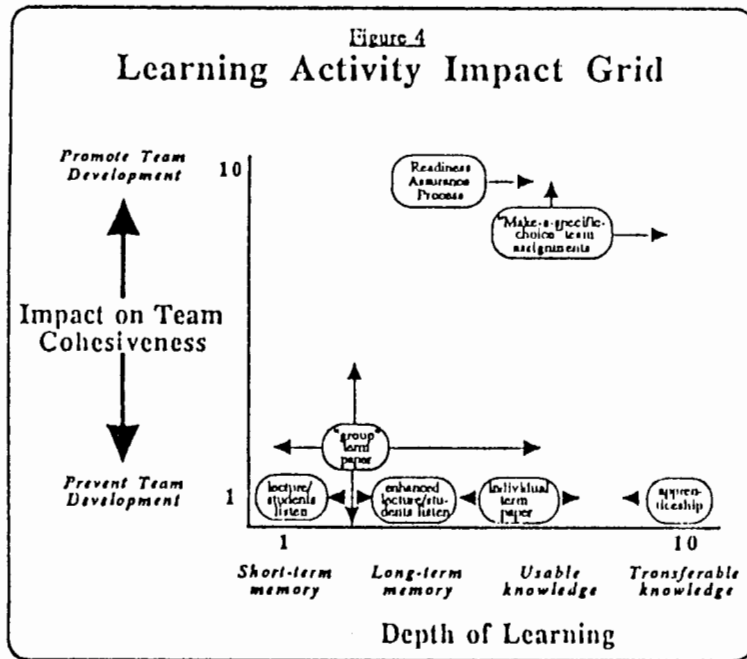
Figure 4

Learning Activity Impact Grid

Promote Team Development

10

Readiness Assurance Process

Make-a-specific-choice team assignments

Impact on Team Cohesiveness

"group" term paper

Prevent Team Development

1

lecture/ students listen

enhanced lecture/students listen

individual term paper

apprenticeship

1

10

Short-term memory

Long-term memory

Usable knowledge

Transferable knowledge

Depth of Learning